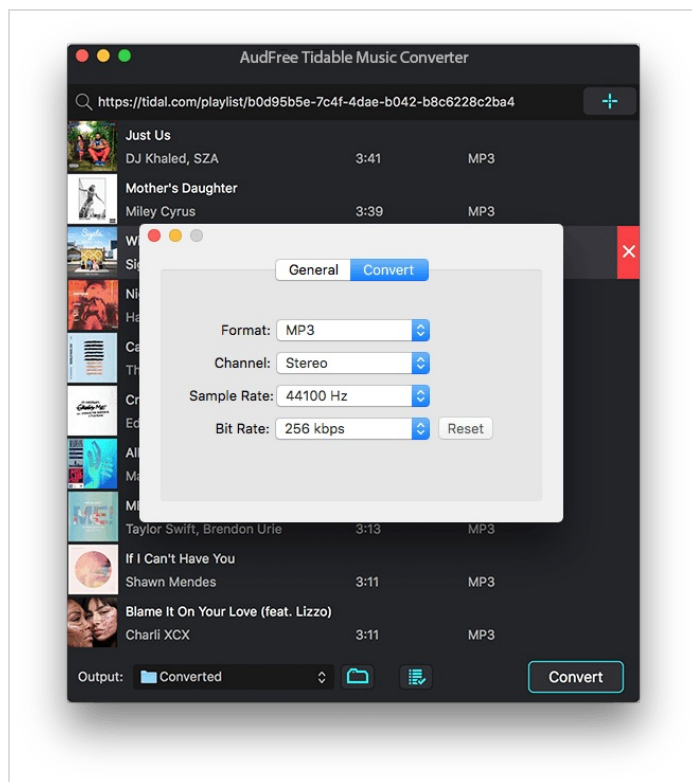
AudFree Tidable Music Converter

https://tidal.com/playlist/b0d95b5e-7c4f-4dae-b042-b8c6228c2ba4

Just Us
DJ Khaled, SZA 3:41 MP3

Mother's Daughter
Miley Cyrus 3:39 MP3

Wi
Si

Ni
Ha

Ca
Th

Cr
Ed

All
Ma

Mi
Taylor Swift, Brendon Urie 3:13 MP3

If I Can't Have You
Shawn Mendes 3:11 MP3

Blame It On Your Love (feat. Lizzo)
Charli XCX 3:11 MP3

General Convert

Format: MP3
Channel: Stereo
Sample Rate: 44100 Hz
Bit Rate: 256 kbps Reset

Output: Converted

Convert